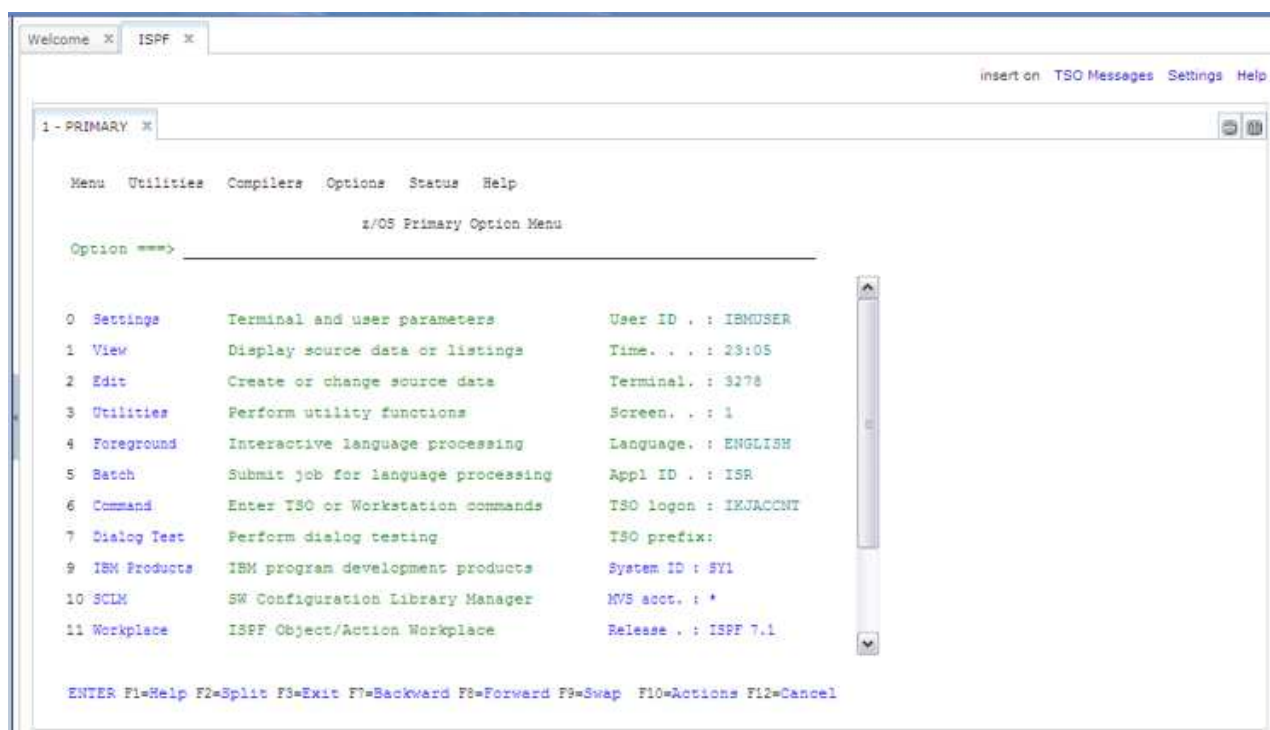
Welcome ✕ ISPF ✕

insert on TSO Messages Settings Help

1 - PRIMARY ✕

Menu Utilities Compilers Options Status Help

z/OS Primary Option Menu

Option ===>

| | | | |
|---|---|---|---|
| 0 | Settings | Terminal and user parameters | User ID . : IBMUSER |
| 1 | View | Display source data or listings | Time. . . : 23:05 |
| 2 | Edit | Create or change source data | Terminal. : 3278 |
| 3 | Utilities | Perform utility functions | Screen. . : 1 |
| 4 | Foreground | Interactive language processing | Language. : ENGLISH |
| 5 | Batch | Submit job for language processing | Appl ID . : ISR |
| 6 | Command | Enter TSO or Workstation commands | TSO logon : IKJACCNT |
| 7 | Dialog Test | Perform dialog testing | TSO prefix: |
| 9 | IBM Products | IBM program development products | System ID : SY1 |
| 10 | SCLM | SW Configuration Library Manager | MVS acct. : * |
| 11 | Workplace | ISPF Object/Action Workplace | Release . : ISPF 7.1 |

ENTER F1=Help F2=Split F3=Exit F7=Backward F8=Forward F9=Swap F10=Actions F12=Cancel